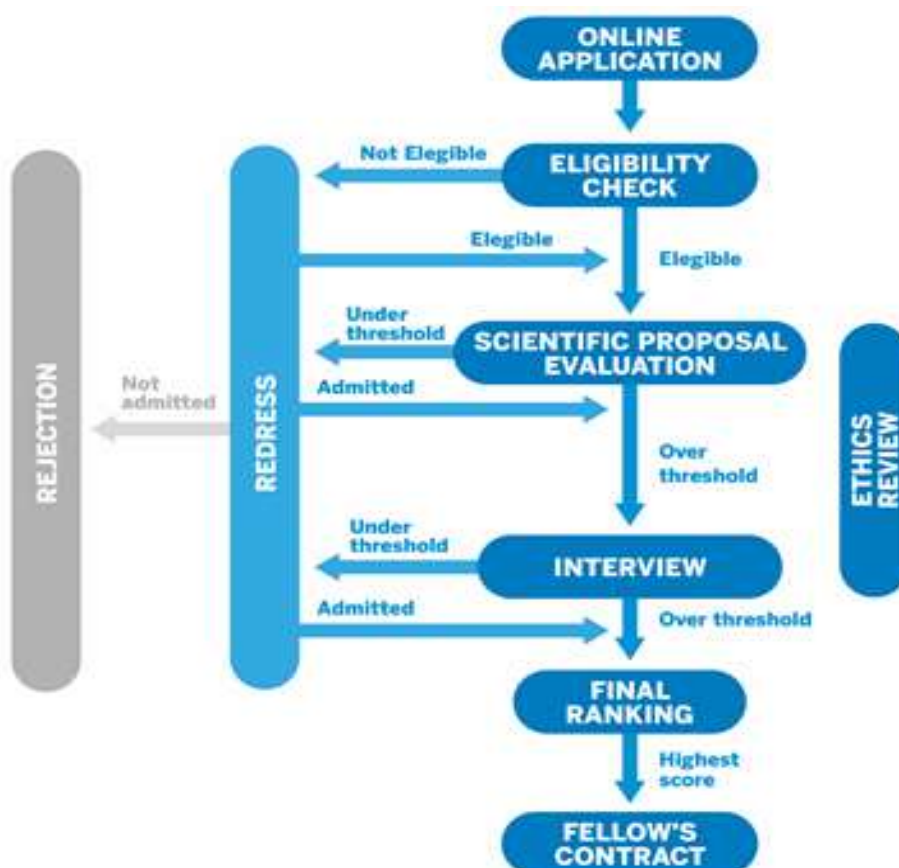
ONLINE APPLICATION

Not Elegible

ELIGIBILITY CHECK

Elegible

Elegible

Under threshold

SCIENTIFIC PROPOSAL EVALUATION

Admitted

Over threshold

Under threshold

INTERVIEW

Admitted

Over threshold

FINAL RANKING

Highest score

FELLOW'S CONTRACT

REJECTION

Not admitted

REDRESS

ETHICS REVIEW